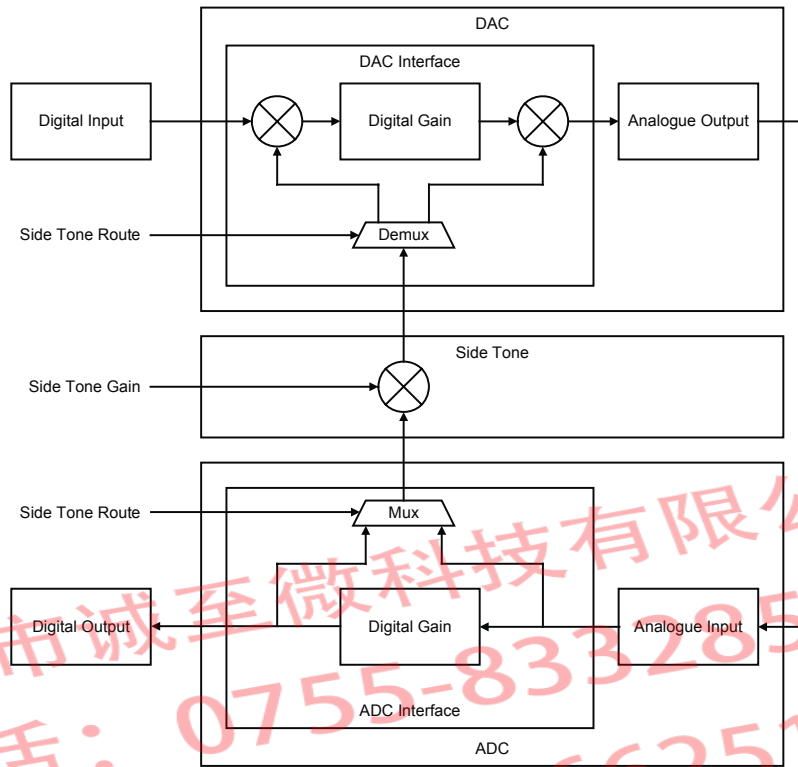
DAC

DAC Interface

Digital Input

Digital Gain

Analogue Output

Side Tone Route

Demux

Side Tone

Side Tone Gain

Side Tone Route

Mux

Digital Output

Digital Gain

Analogue Input

ADC Interface

ADC

市诚至微科技有限公

0755-833285

话：

6625